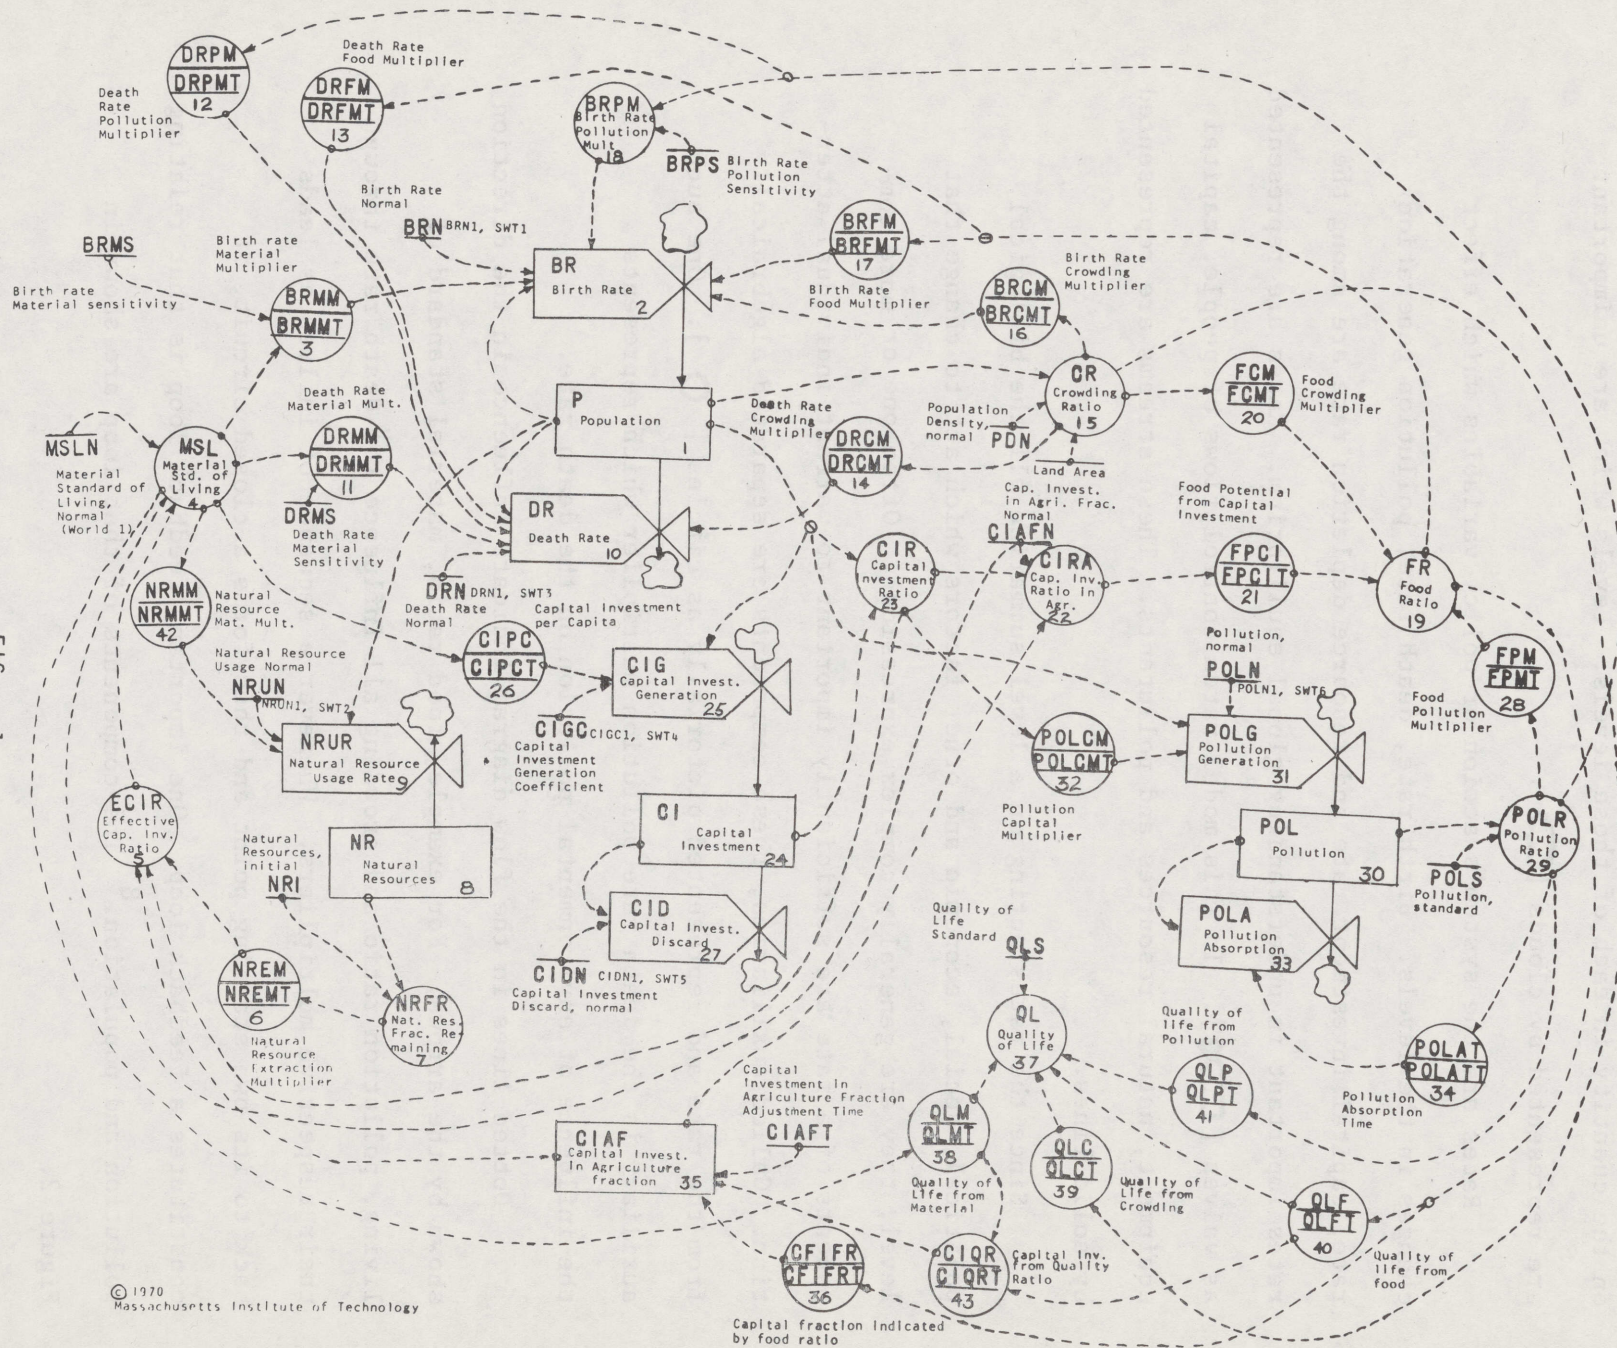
DRPM
DRPMT
12
Death Rate Pollution Multiplier

Death Rate Food Multiplier
DRFM
DRFMT
13

BRPM
Birth Rate Pollution Mult.
18
BRPS Birth Rate Pollution Sensitivity

Birth Rate Normal
BRN BRN1, SWT1

BRMS
Birth rate Material sensitivity

Birth rate Material Multiplier
BRMM
BRMMT
3

BR
Birth Rate
2

BRFM
BRFMT
17
Birth Rate Food Multiplier

Birth Rate Crowding Multiplier
BRCM
BRCMT
16

P
Population
1

Death Rate Material Mult.
DRMM
DRMMT
11

MSLN
Material Standard of Living, Normal (World 1)

MSL
Material Std. of Living
4

DRMS
Death Rate Material Sensitivity

Death Rate Crowding Multiplier
DRCM
DRCMT
14

Population Density, normal
PDN

CR
Crowding Ratio
15

Land Area

FCM
FCMT
20
Food Crowding Multiplier

DR
Death Rate
10

DRN DRN1, SWT3
Death Rate Normal

Cap. Invest. in Agri. Frac. Normal
CIAFN

CIR
Capital Investment Ratio
23

CIRA
Cap. Inv. Ratio in Agr.
22

Food Potential from Capital Investment
FPCI
FPCIT
21

FR
Food Ratio
19

NRMM
NRMMT
42
Natural Resource Mat. Mult.

Capital Investment per Capita
CIPC
CIPCT
26

CIG
Capital Invest. Generation
25

Pollution, normal
POLN
POLN1, SWT6

FPM
FPMT
28
Food Pollution Multiplier

Natural Resource Usage Normal
NRUN
NRUN1, SWT2

NRUR
Natural Resource Usage Rate
9

CIGC CIGC1, SWT4
Capital Investment Generation Coefficient

POLCM
POLCMT
32
Pollution Capital Multiplier

POLG
Pollution Generation
31

ECIR
Effective Cap. Inv. Ratio
5

Natural Resources, initial
NRI

NR
Natural Resources
8

CI
Capital Investment
24

POL
Pollution
30

POLR
Pollution Ratio
29

POLS
Pollution, standard

CID
Capital Invest. Discard
27

CIDN CIDN1, SWT5
Capital Investment Discard, normal

Quality of Life Standard
QLS

POLA
Pollution Absorption
33

NREM
NREMT
6
Natural Resource Extraction Multiplier

NRFR
Nat. Res. Frac. Remaining
7

QL
Quality of Life
37

Quality of life from Pollution
QLP
QLPT
41

POLAT
POLATT
34
Pollution Absorption Time

Capital Investment in Agriculture Fraction Adjustment Time
CIAFT

CIAF
Capital Invest. in Agriculture fraction
35

QLM
QLMT
38
Quality of Life from Material

QLC
QLCT
39
Quality of Life from Crowding

QLF
QLFT
40
Quality of life from food

CFIFR
CFIFRT
36
Capital fraction indicated by food ratio

CIQR
CIQRT
43
Capital Inv. from Quality Ratio

© 1970
Massachusetts Institute of Technology